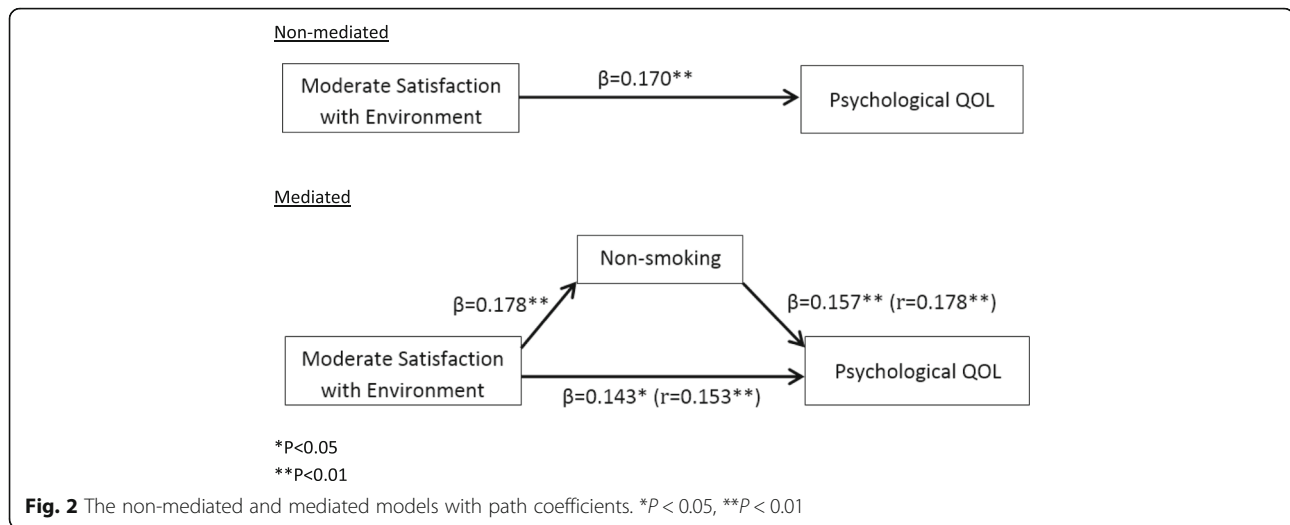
Non-mediated

Moderate Satisfaction with Environment

β=0.170**

Psychological QOL

Mediated

Non-smoking

β=0.178**

β=0.157** (r=0.178**)

Moderate Satisfaction with Environment

Psychological QOL

β=0.143* (r=0.153**)

*P<0.05
**P<0.01

**Fig. 2** The non-mediated and mediated models with path coefficients. *$P$ < 0.05, **$P$ < 0.01